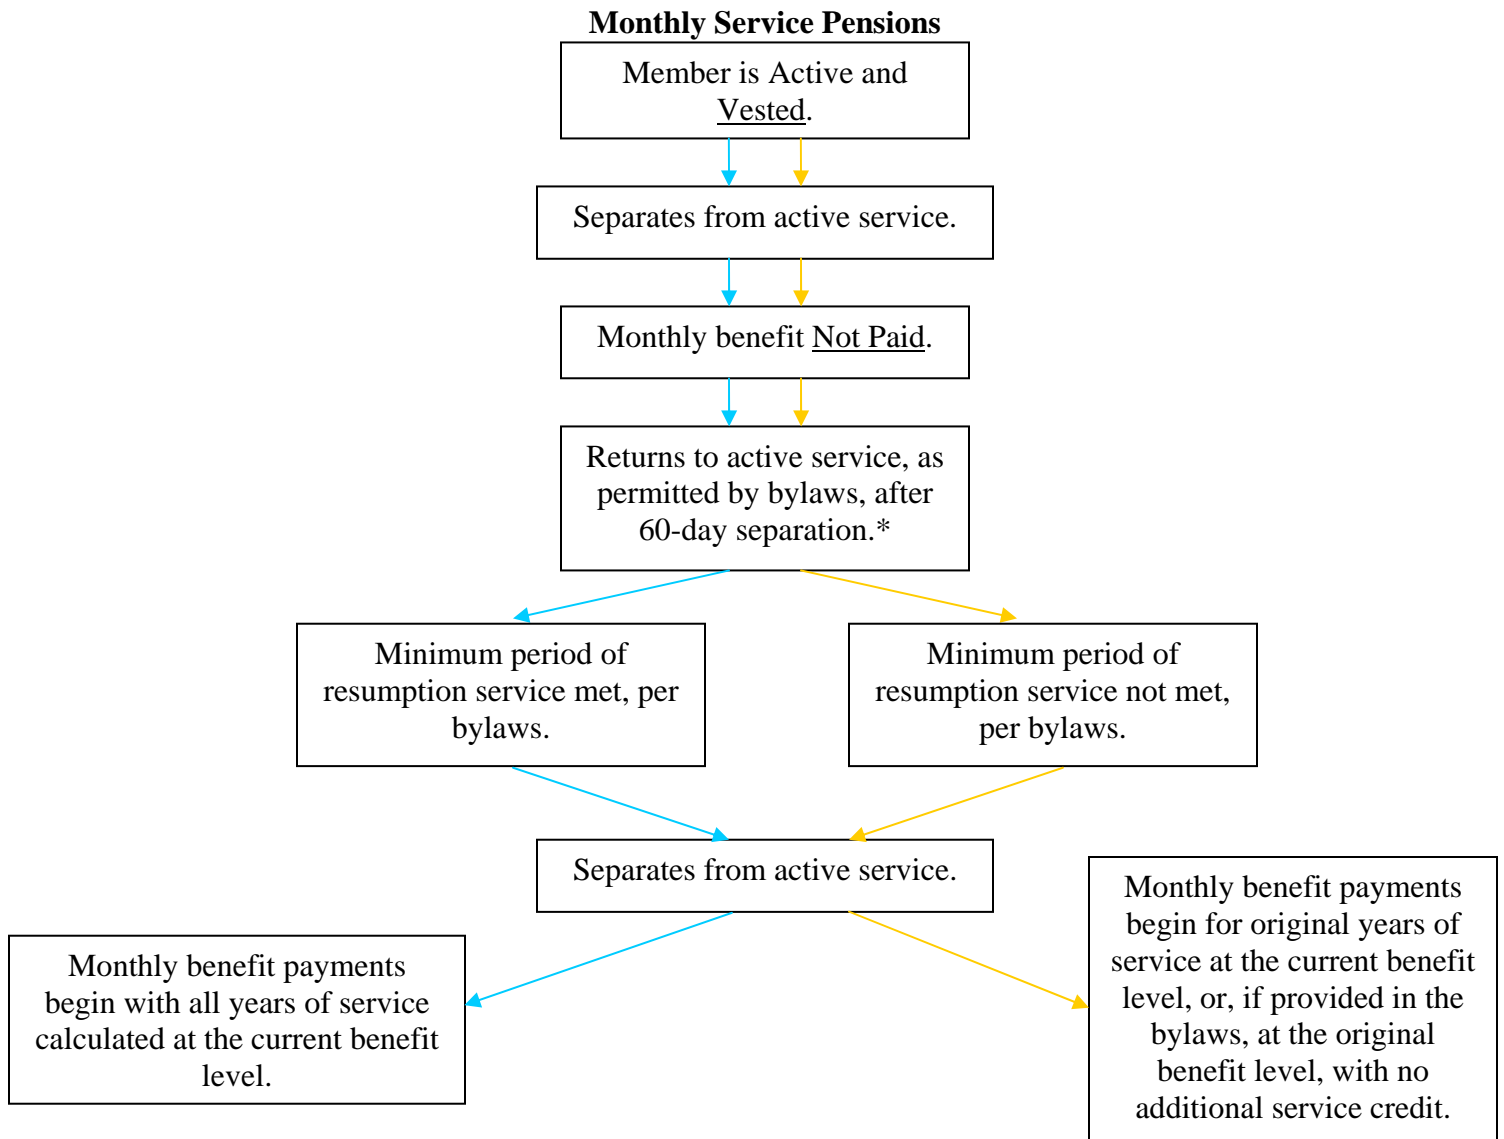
**Monthly Service Pensions**

Member is Active and Vested.

Separates from active service.

Monthly benefit Not Paid.

Returns to active service, as permitted by bylaws, after 60-day separation.*

Minimum period of resumption service met, per bylaws.

Minimum period of resumption service not met, per bylaws.

Separates from active service.

Monthly benefit payments begin with all years of service calculated at the current benefit level.

Monthly benefit payments begin for original years of service at the current benefit level, or, if provided in the bylaws, at the original benefit level, with no additional service credit.